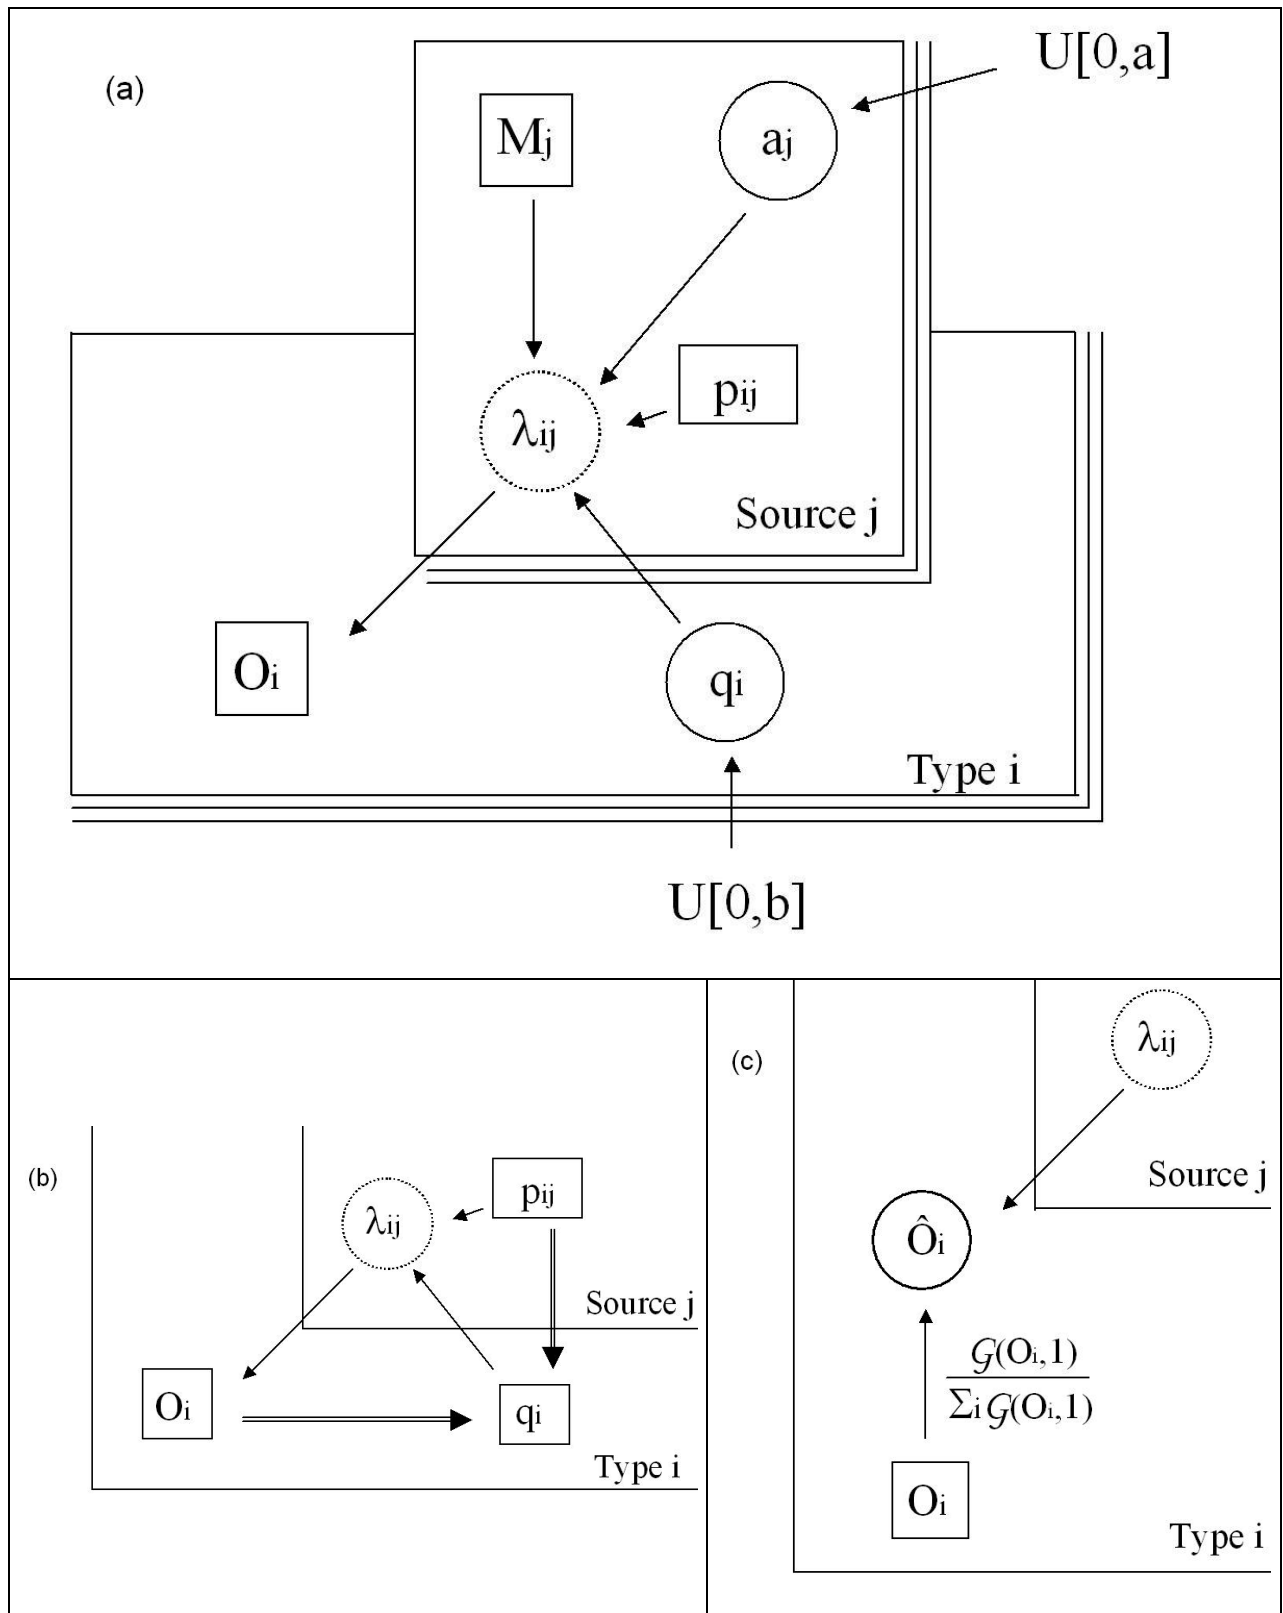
(a)

U[0,a]

$M_j$

$a_j$

$\lambda_{ij}$

$p_{ij}$

Source j

$O_i$

$q_i$

Type i

U[0,b]

(b)

$\lambda_{ij}$

$p_{ij}$

Source j

$O_i$

$q_i$

Type i

(c)

$\lambda_{ij}$

Source j

$\hat{O}_i$

$\frac{\mathcal{G}(O_i,1)}{\Sigma_i \mathcal{G}(O_i,1)}$

$O_i$

Type i